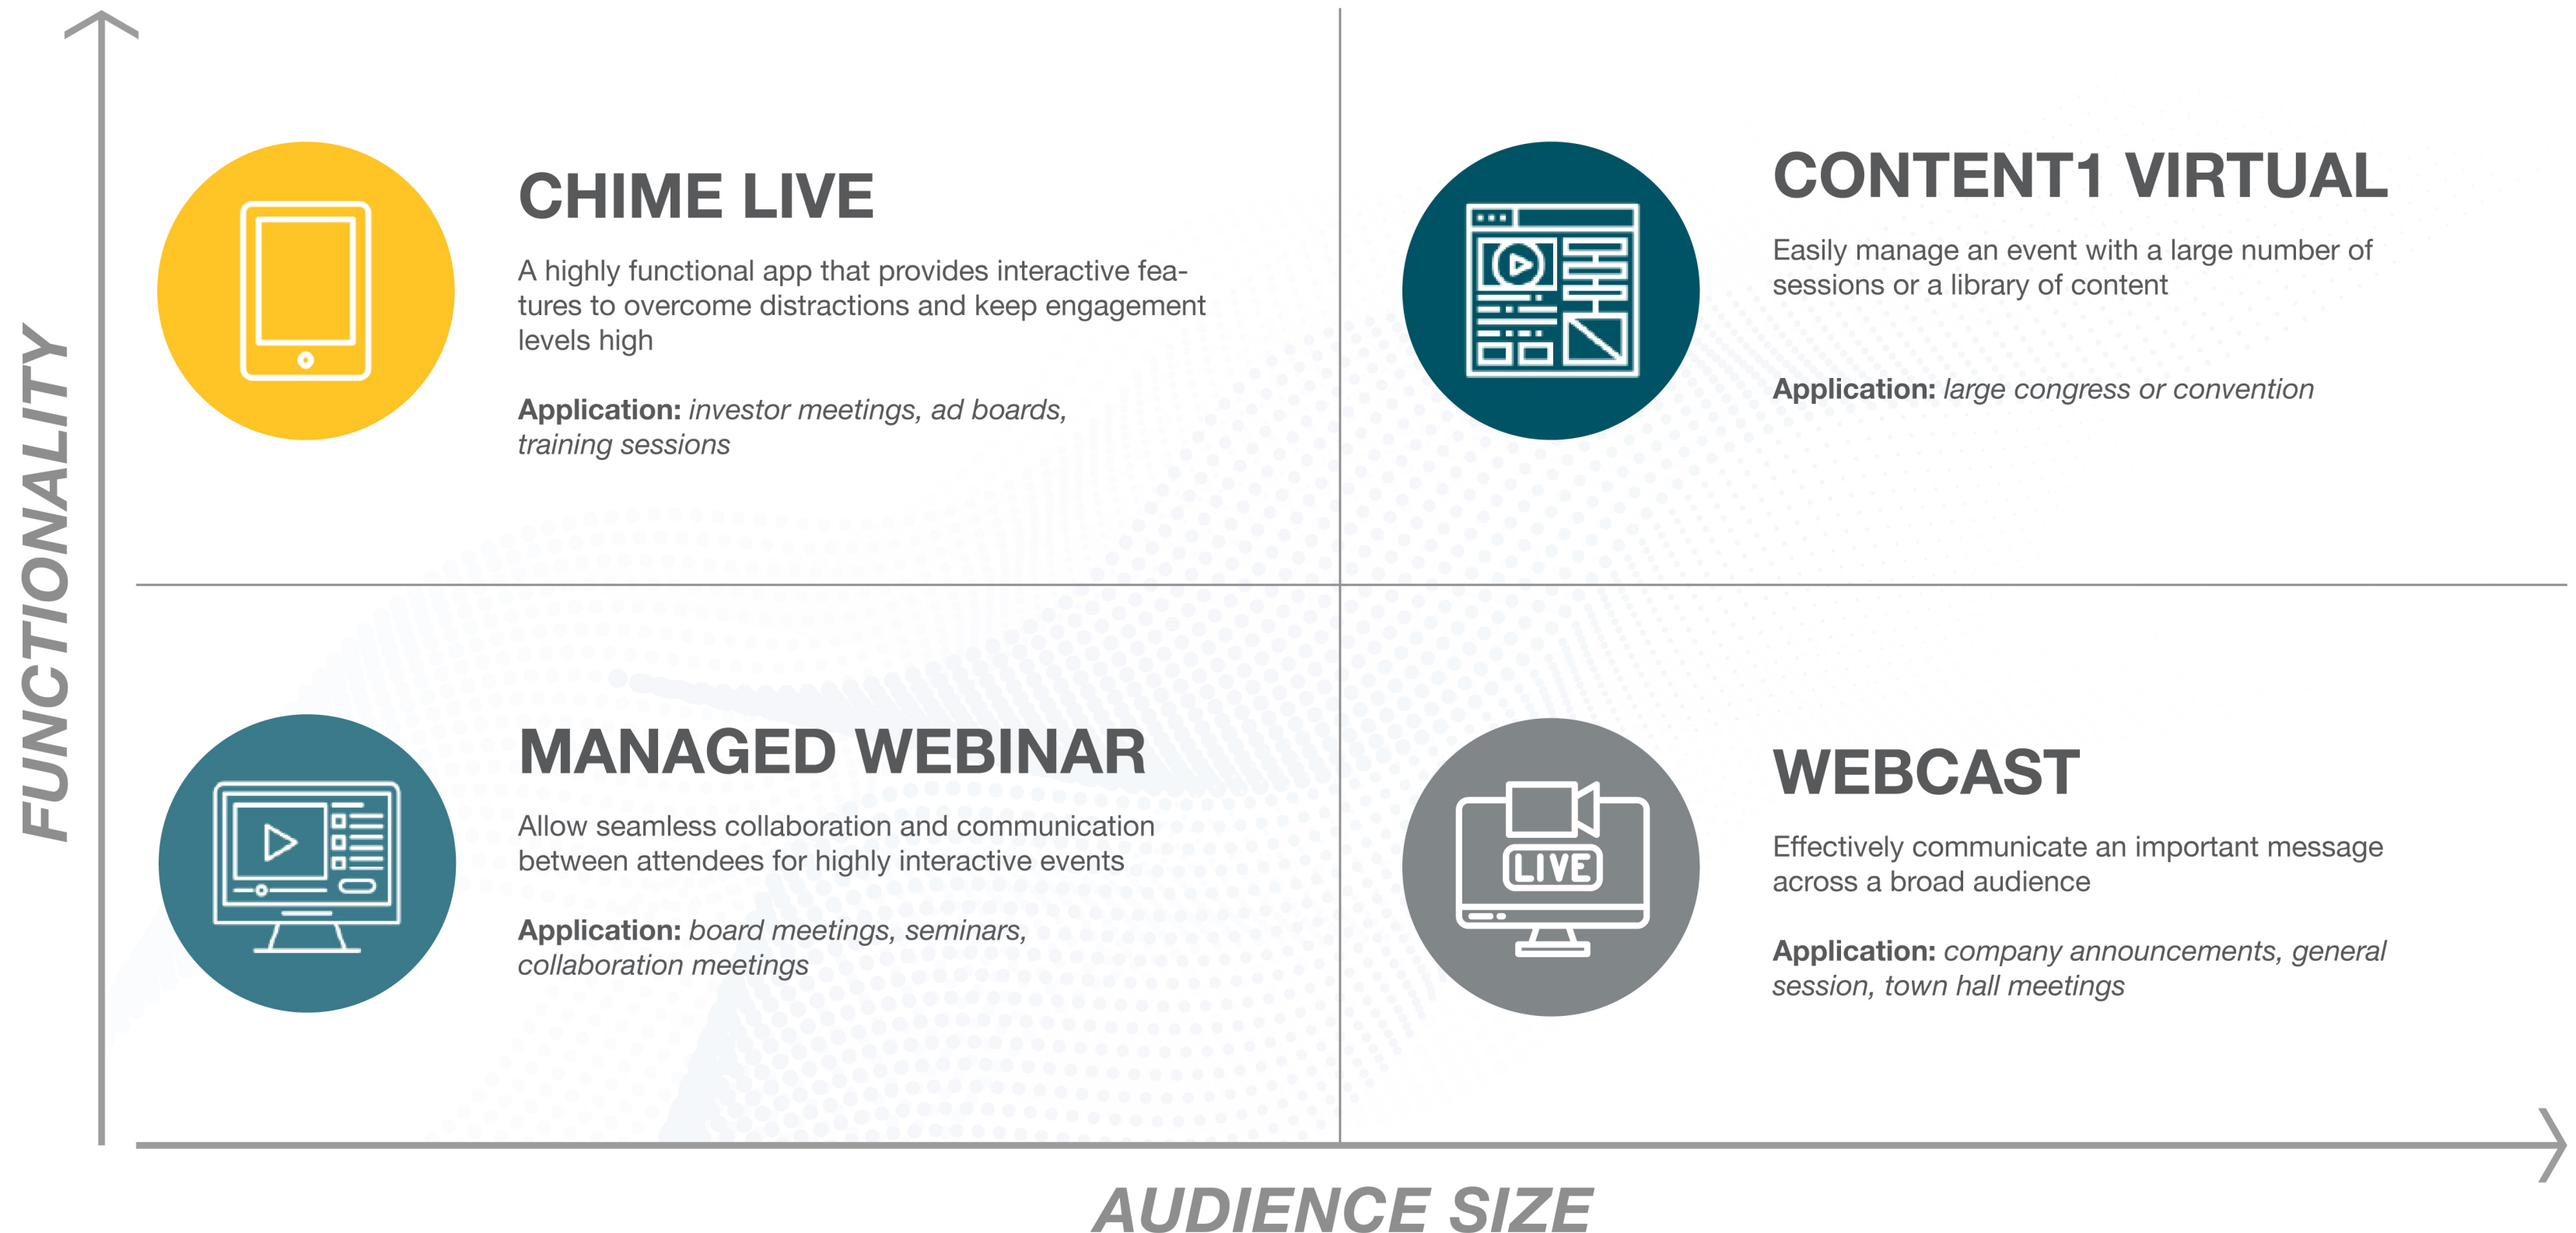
FUNCTIONALITY

CHIME LIVE

A highly functional app that provides interactive features to overcome distractions and keep engagement levels high

**Application:** *investor meetings, ad boards, training sessions*

CONTENT1 VIRTUAL

Easily manage an event with a large number of sessions or a library of content

**Application:** *large congress or convention*

MANAGED WEBINAR

Allow seamless collaboration and communication between attendees for highly interactive events

**Application:** *board meetings, seminars, collaboration meetings*

LIVE

WEBCAST

Effectively communicate an important message across a broad audience

**Application:** *company announcements, general session, town hall meetings*

AUDIENCE SIZE